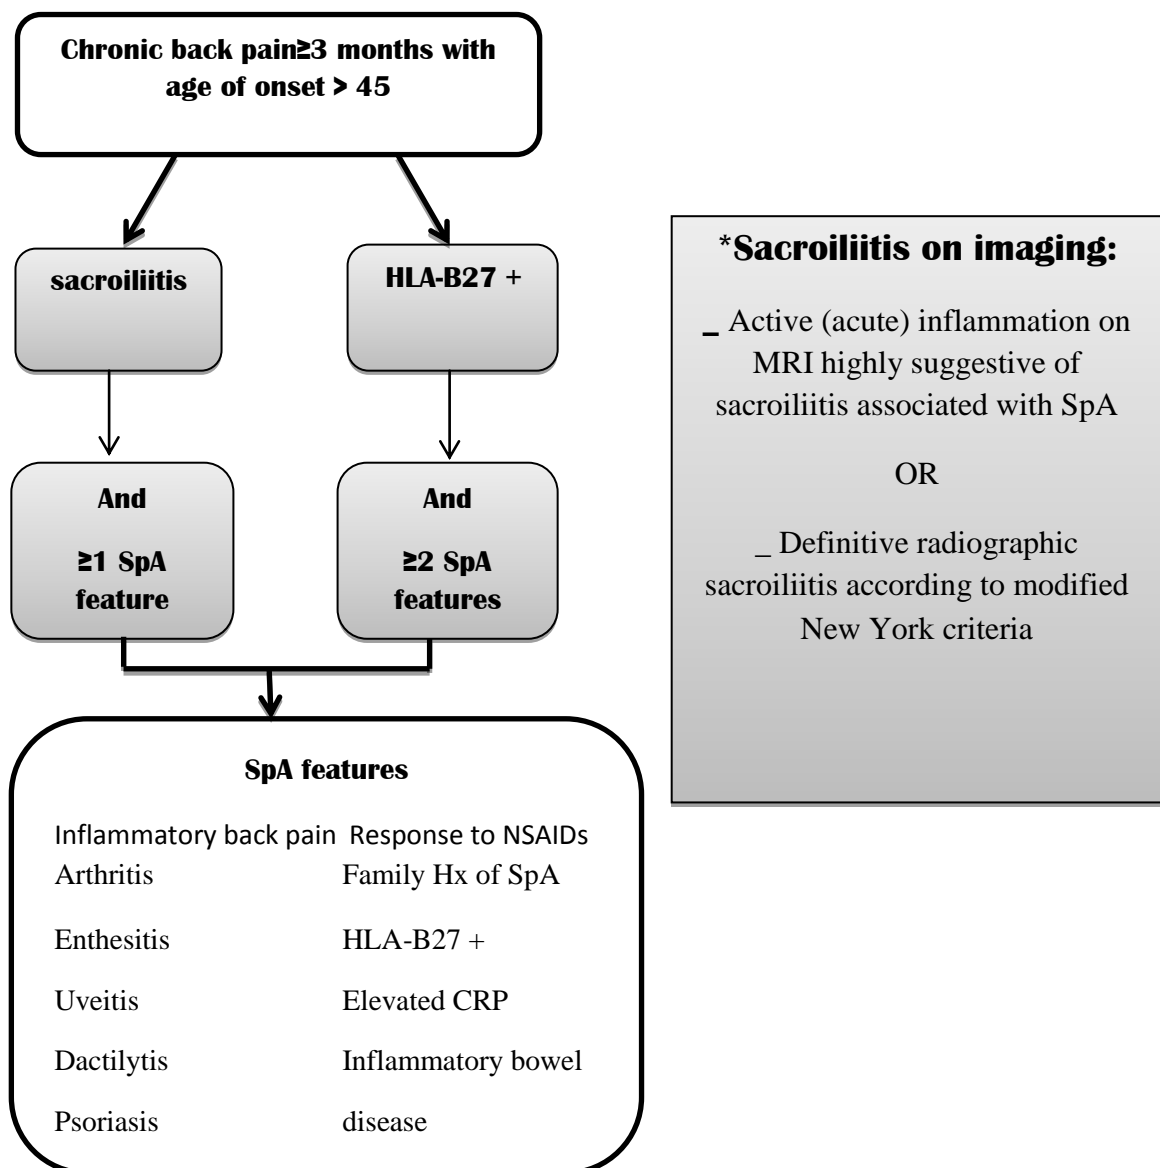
Chronic back pain≥3 months with age of onset > 45

sacroiliitis

HLA-B27 +

And

≥1 SpA feature

And

≥2 SpA features

SpA features

Inflammatory back pain Response to NSAIDs
Arthritis Family Hx of SpA
Enthesitis HLA-B27 +
Uveitis Elevated CRP
Dactilytis Inflammatory bowel
Psoriasis disease

*Sacroiliitis on imaging:

_ Active (acute) inflammation on MRI highly suggestive of sacroiliitis associated with SpA

OR

_ Definitive radiographic sacroiliitis according to modified New York criteria